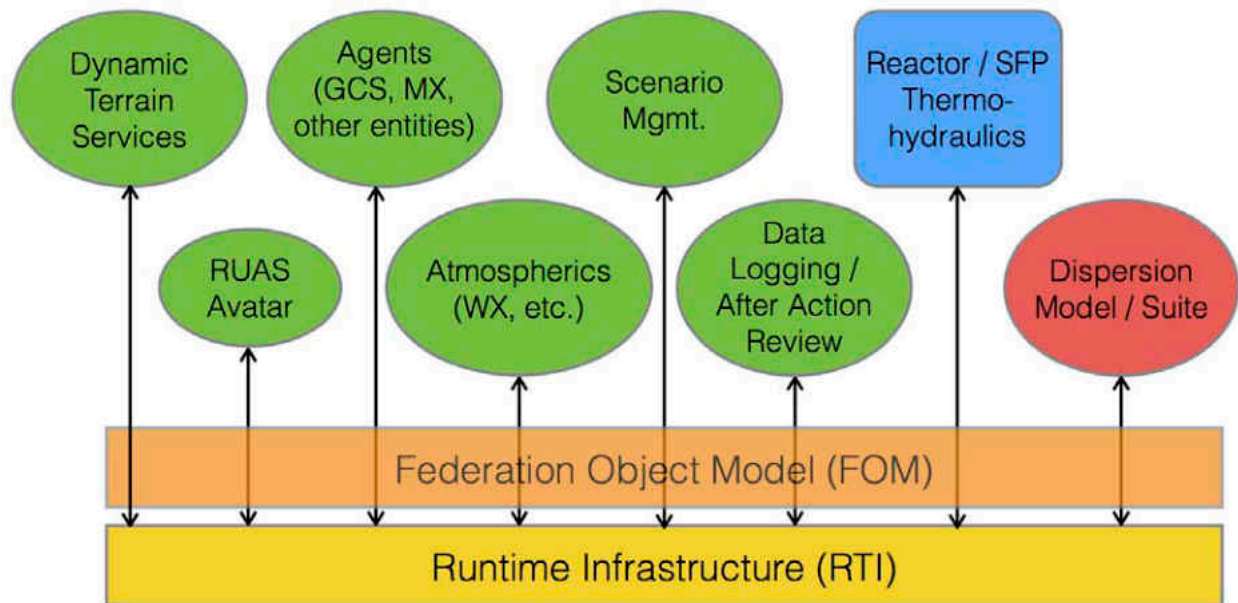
Dynamic Terrain Services

Agents (GCS, MX, other entities)

Scenario Mgmt.

Reactor / SFP Thermo-hydraulics

RUAS Avatar

Atmospherics (WX, etc.)

Data Logging / After Action Review

Dispersion Model / Suite

Federation Object Model (FOM)

Runtime Infrastructure (RTI)